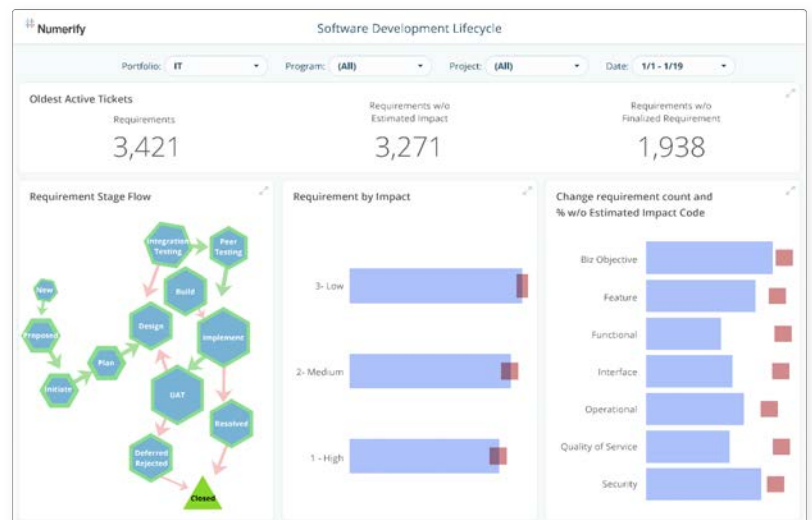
Numerify

Software Development Lifecycle

Portfolio: IT
Program: (All)
Project: (All)
Date: 1/1 - 1/19

Oldest Active Tickets

Requirements
3,421

Requirements w/o Estimated Impact
3,271

Requirements w/o Finalized Requirement
1,938

Requirement Stage Flow

Integration Testing
Peer Testing
New
Build
Proposed
Design
Implement
Plan
Initiate
UAT
Resolved
Deferred Rejected
Closed

Requirement by Impact

3- Low
2- Medium
1 - High

Change requirement count and % w/o Estimated Impact Code

Biz Objective
Feature
Functional
Interface
Operational
Quality of Service
Security